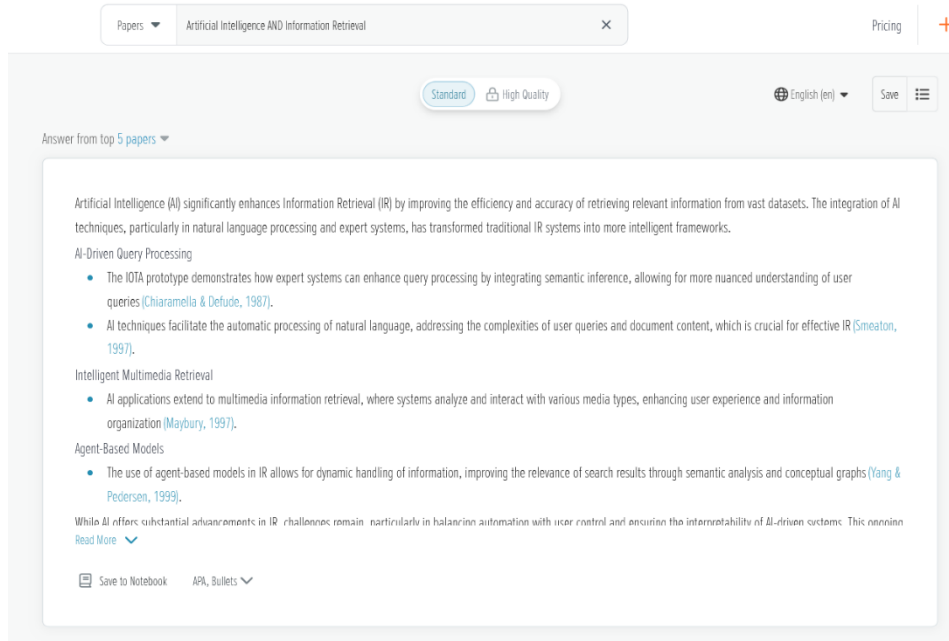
Papers Artificial Intelligence AND Information Retrieval ×

Pricing +

Standard High Quality

English (en) Save

Answer from top 5 papers

Artificial Intelligence (AI) significantly enhances Information Retrieval (IR) by improving the efficiency and accuracy of retrieving relevant information from vast datasets. The integration of AI techniques, particularly in natural language processing and expert systems, has transformed traditional IR systems into more intelligent frameworks.

AI-Driven Query Processing

- The IOTA prototype demonstrates how expert systems can enhance query processing by integrating semantic inference, allowing for more nuanced understanding of user queries (Chiaramella & Defude, 1987).
- AI techniques facilitate the automatic processing of natural language, addressing the complexities of user queries and document content, which is crucial for effective IR (Smeaton, 1997).

Intelligent Multimedia Retrieval

- AI applications extend to multimedia information retrieval, where systems analyze and interact with various media types, enhancing user experience and information organization (Maybury, 1997).

Agent-Based Models

- The use of agent-based models in IR allows for dynamic handling of information, improving the relevance of search results through semantic analysis and conceptual graphs (Yang & Pedersen, 1999).

While AI offers substantial advancements in IR, challenges remain, particularly in balancing automation with user control and ensuring the interpretability of AI-driven systems. This ongoing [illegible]

Read More

Save to Notebook APA, Bullets